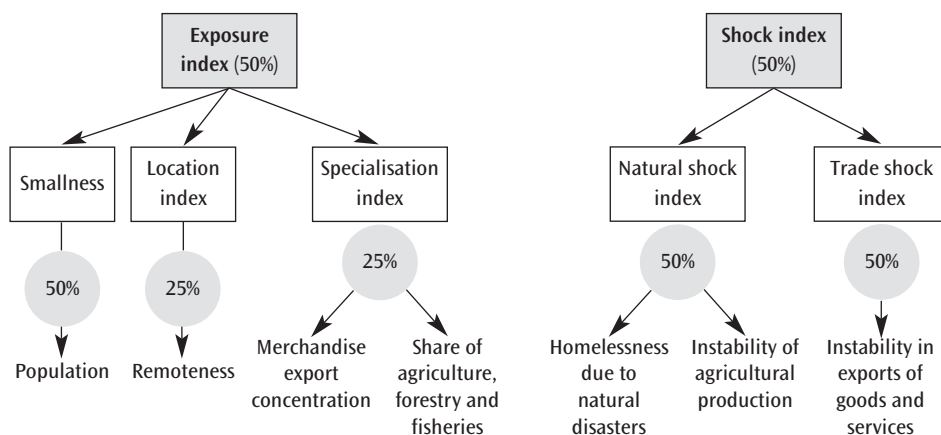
Exposure index (50%)

Smallness

Location index

Specialisation index

50%

25%

25%

Population

Remoteness

Merchandise export concentration

Share of agriculture, forestry and fisheries

Shock index (50%)

Natural shock index

Trade shock index

50%

50%

Homelessness due to natural disasters

Instability of agricultural production

Instability in exports of goods and services